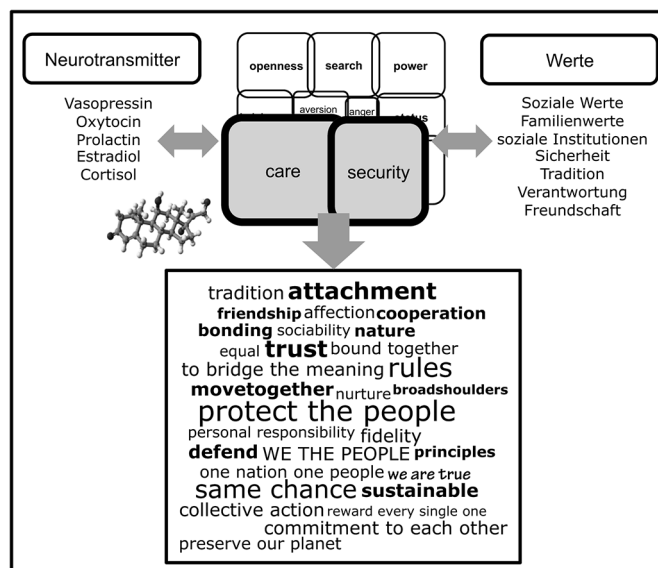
Neurotransmitter

Vasopressin
Oxytocin
Prolactin
Estradiol
Cortisol

openness
search
power
aversion
anger
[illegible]
status
care
security

Werte

Soziale Werte
Familienwerte
soziale Institutionen
Sicherheit
Tradition
Verantwortung
Freundschaft

tradition attachment
friendship affection cooperation
bonding sociability nature
equal trust bound together
to bridge the meaning rules
movetogether nurture broadshoulders
protect the people
personal responsibility fidelity
defend WE THE PEOPLE principles
one nation one people we are true
same chance sustainable
collective action reward every single one
commitment to each other
preserve our planet